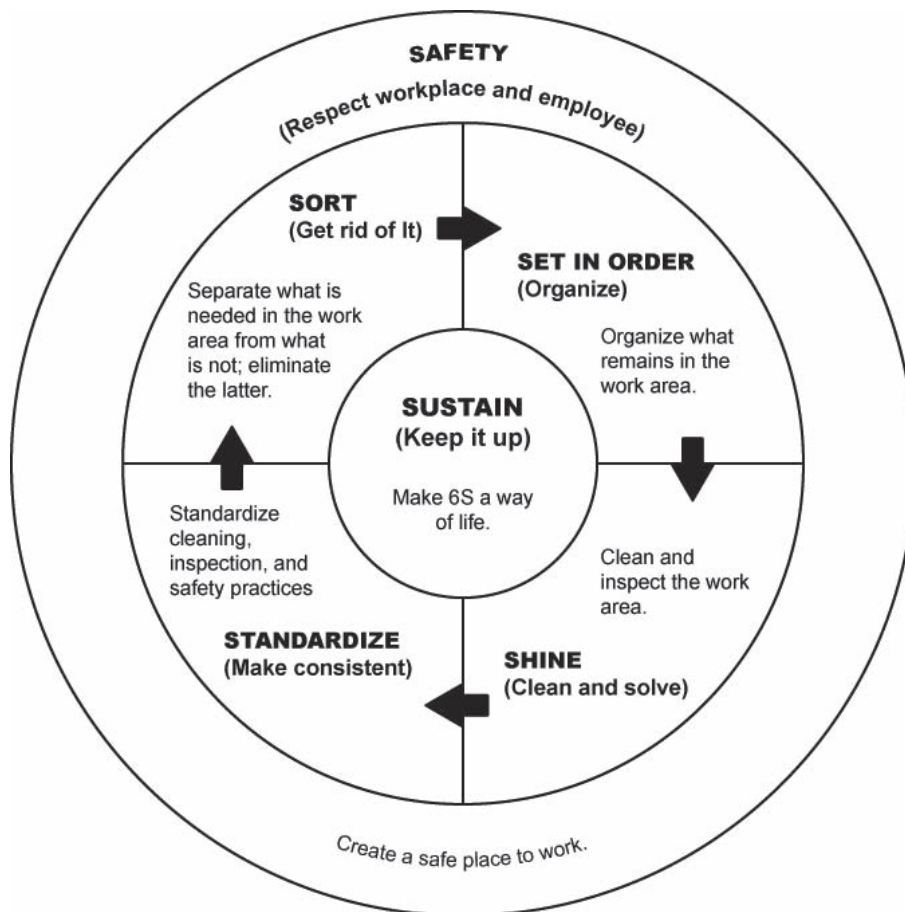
SAFETY
(Respect workplace and employee)

SORT
(Get rid of It)

Separate what is needed in the work area from what is not; eliminate the latter.

SET IN ORDER
(Organize)

Organize what remains in the work area.

SUSTAIN
(Keep it up)

Make 6S a way of life.

Standardize cleaning, inspection, and safety practices

Clean and inspect the work area.

STANDARDIZE
(Make consistent)

SHINE
(Clean and solve)

Create a safe place to work.